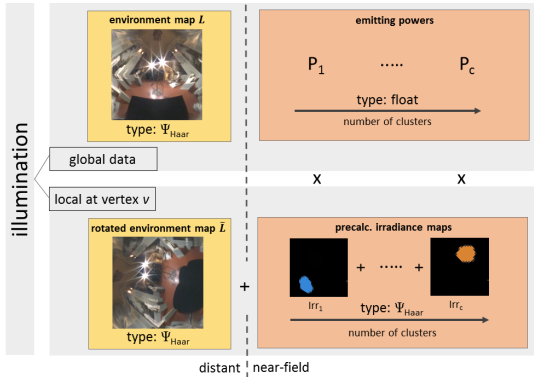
illumination

environment map $L$

type: $\Psi_{Haar}$

emitting powers

$P_1$ ····· $P_c$

type: float

number of clusters

global data

local at vertex $v$

x x

rotated environment map $\bar{L}$

type: $\Psi_{Haar}$

+

precalc. irradiance maps

+ ····· +

$Irr_1$ $Irr_c$

type: $\Psi_{Haar}$

number of clusters

distant near-field